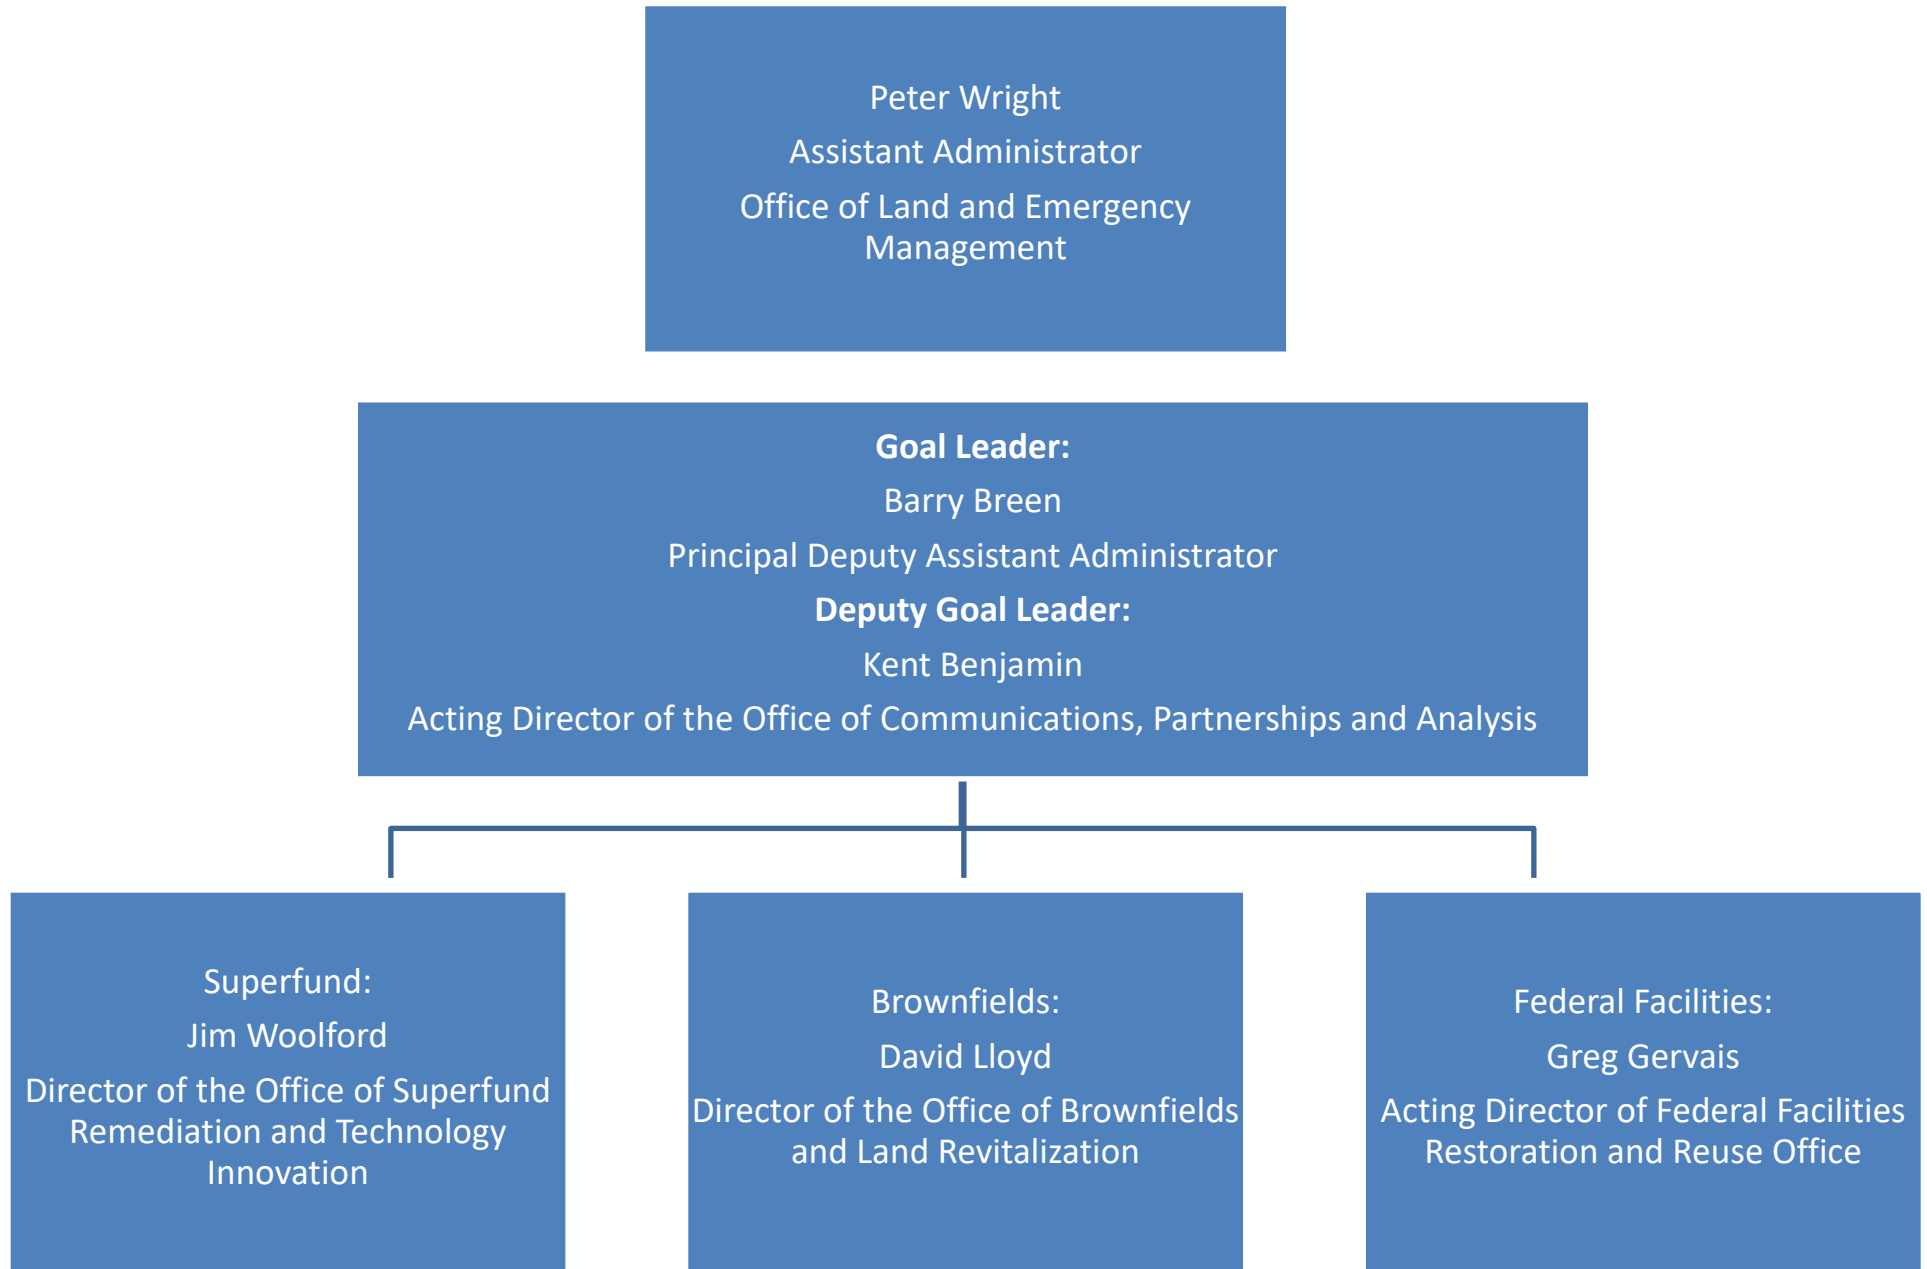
Peter Wright

Assistant Administrator

Office of Land and Emergency Management

**Goal Leader:**

Barry Breen

Principal Deputy Assistant Administrator

**Deputy Goal Leader:**

Kent Benjamin

Acting Director of the Office of Communications, Partnerships and Analysis

Superfund:

Jim Woolford

Director of the Office of Superfund Remediation and Technology Innovation

Brownfields:

David Lloyd

Director of the Office of Brownfields and Land Revitalization

Federal Facilities:

Greg Gervais

Acting Director of Federal Facilities Restoration and Reuse Office